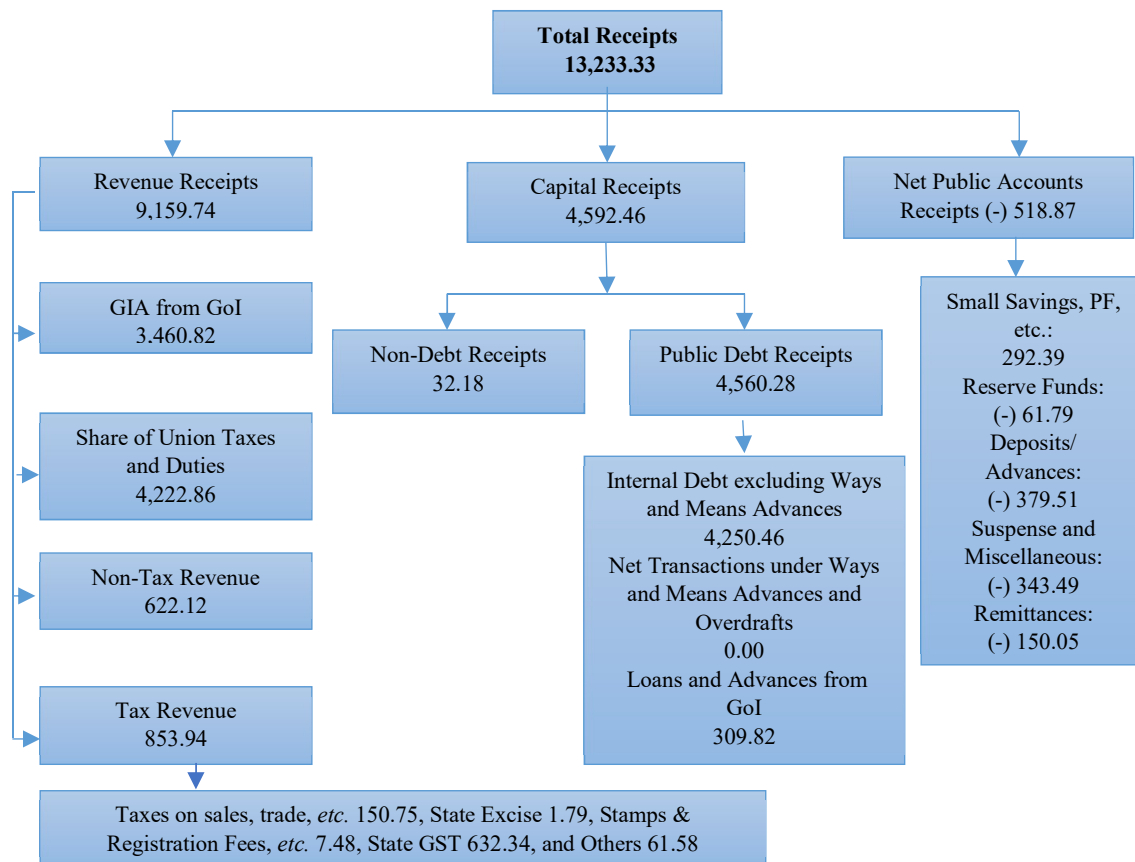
Total Receipts
13,233.33

Revenue Receipts
9,159.74

GIA from GoI
3.460.82

Share of Union Taxes and Duties
4,222.86

Non-Tax Revenue
622.12

Tax Revenue
853.94

Taxes on sales, trade, *etc.* 150.75, State Excise 1.79, Stamps & Registration Fees, *etc.* 7.48, State GST 632.34, and Others 61.58

Capital Receipts
4,592.46

Non-Debt Receipts
32.18

Public Debt Receipts
4,560.28

Internal Debt excluding Ways and Means Advances
4,250.46
Net Transactions under Ways and Means Advances and Overdrafts
0.00
Loans and Advances from GoI
309.82

Net Public Accounts Receipts (-) 518.87

Small Savings, PF, etc.:
292.39
Reserve Funds:
(-) 61.79
Deposits/ Advances:
(-) 379.51
Suspense and Miscellaneous:
(-) 343.49
Remittances:
(-) 150.05